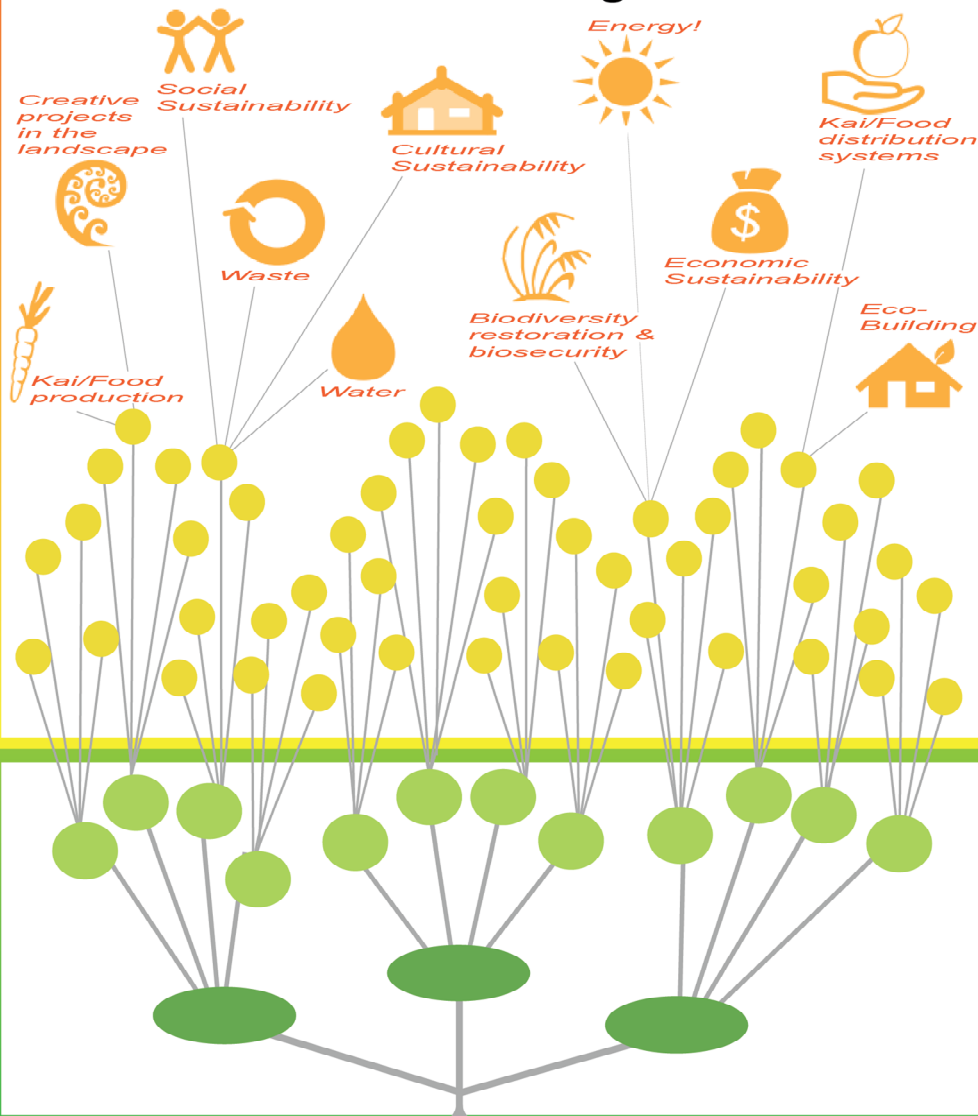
Creative projects in the landscape

Social Sustainability

Cultural Sustainability

Energy!

Kai/Food distribution systems

Waste

Economic Sustainability

Biodiversity restoration & biosecurity

Eco-Building

Kai/Food production

Water